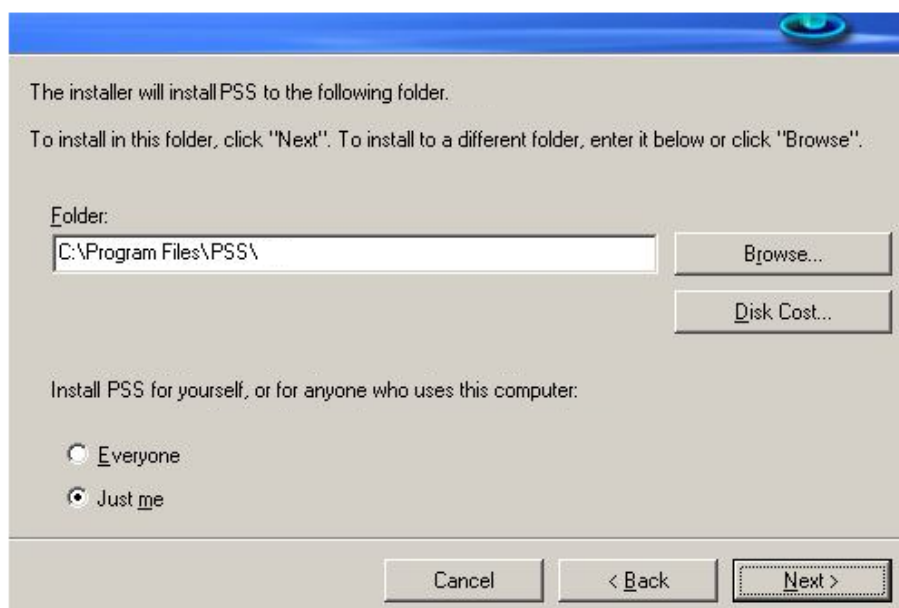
The installer will install PSS to the following folder.

To install in this folder, click "Next". To install to a different folder, enter it below or click "Browse".

Folder:

C:\Program Files\PSS\

Browse...

Disk Cost...

Install PSS for yourself, or for anyone who uses this computer:

Everyone

Just me

Cancel

< Back

Next >